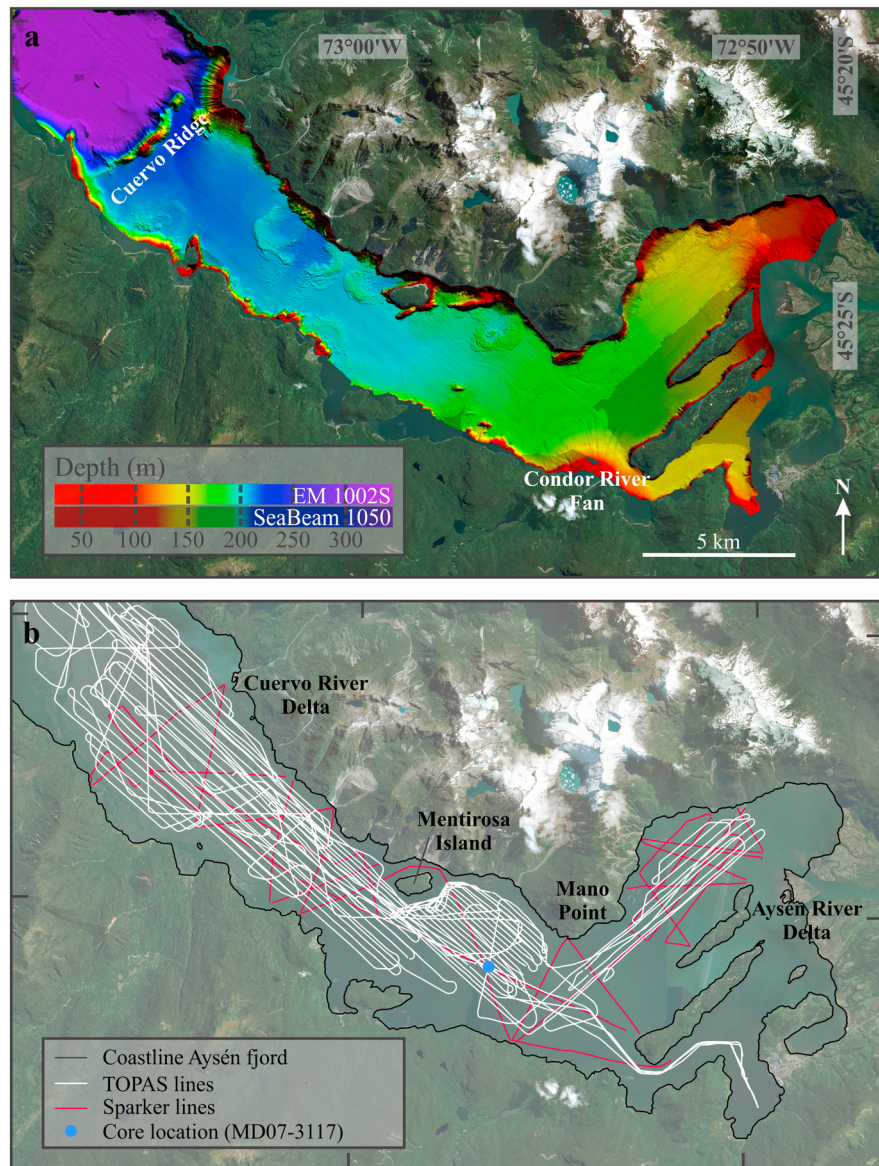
a

73°00'W

72°50'W

45°20'S

Cuervo Ridge

45°25'S

Depth (m)

EM 1002S

SeaBeam 1050

50 100 150 200 250 300

Condor River Fan

N

5 km

b

Cuervo River Delta

Mentirosa Island

Mano Point

Aysén River Delta

Coastline Aysén fjord

TOPAS lines

Sparker lines

Core location (MD07-3117)